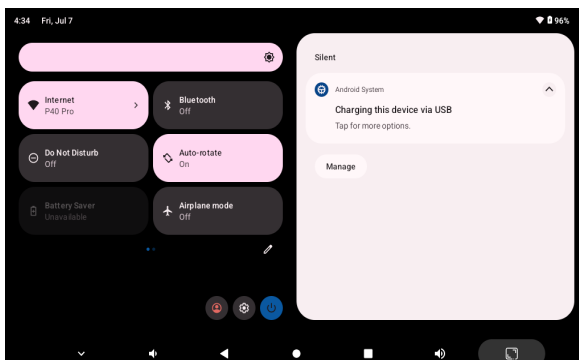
4:34 Fri, Jul 7

96%

Internet
P40 Pro

Bluetooth
Off

Do Not Disturb
Off

Auto-rotate
On

Battery Saver
Unavailable

Airplane mode
Off

Silent

Android System

Charging this device via USB

Tap for more options.

Manage